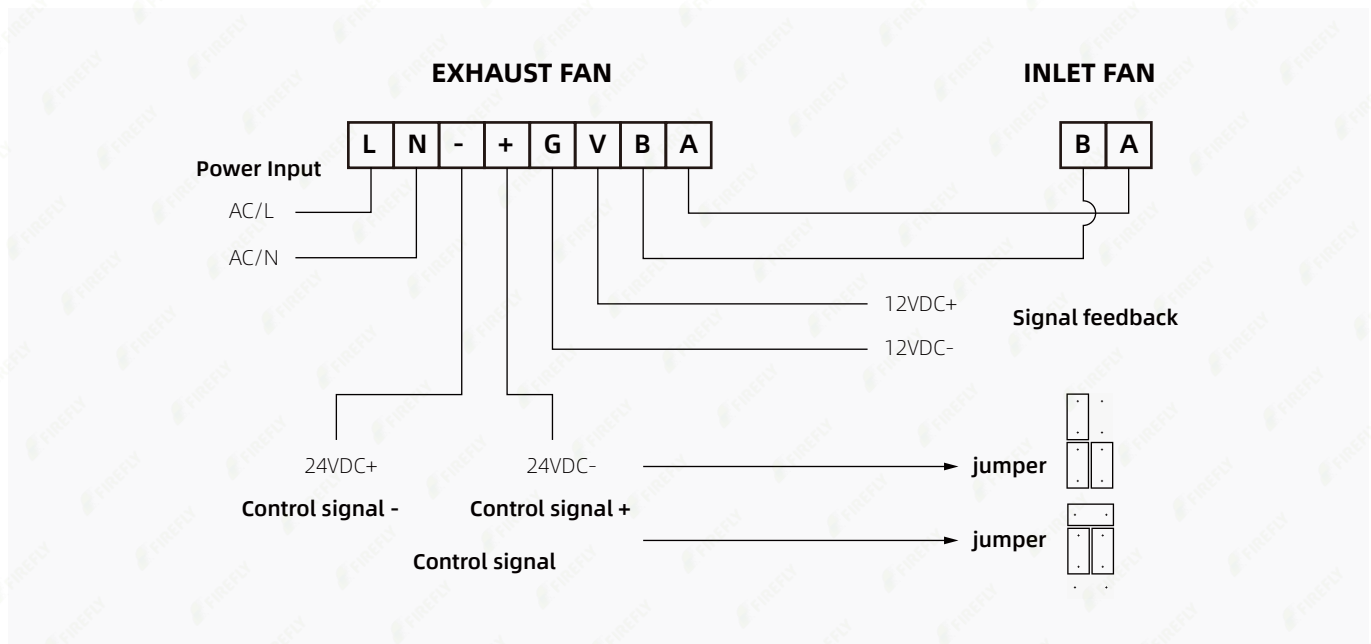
EXHAUST FAN

INLET FAN

| L | N | - | + | G | V | B | A |
|---|---|---|---|---|---|---|---|

| B | A |
|---|---|

Power Input

AC/L

AC/N

12VDC+

Signal feedback

12VDC-

24VDC+

24VDC-

jumper

Control signal -

Control signal +

jumper

Control signal